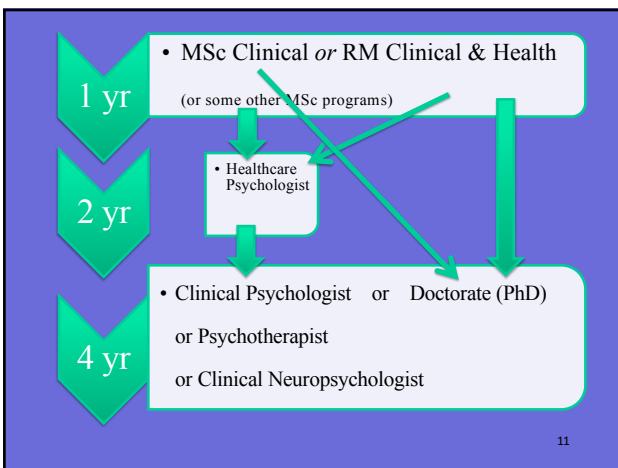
1 yr

• MSc Clinical *or* RM Clinical & Health

(or some other MSc programs)

2 yr

• Healthcare Psychologist

4 yr

• Clinical Psychologist or Doctorate (PhD)

or Psychotherapist

or Clinical Neuropsychologist

11